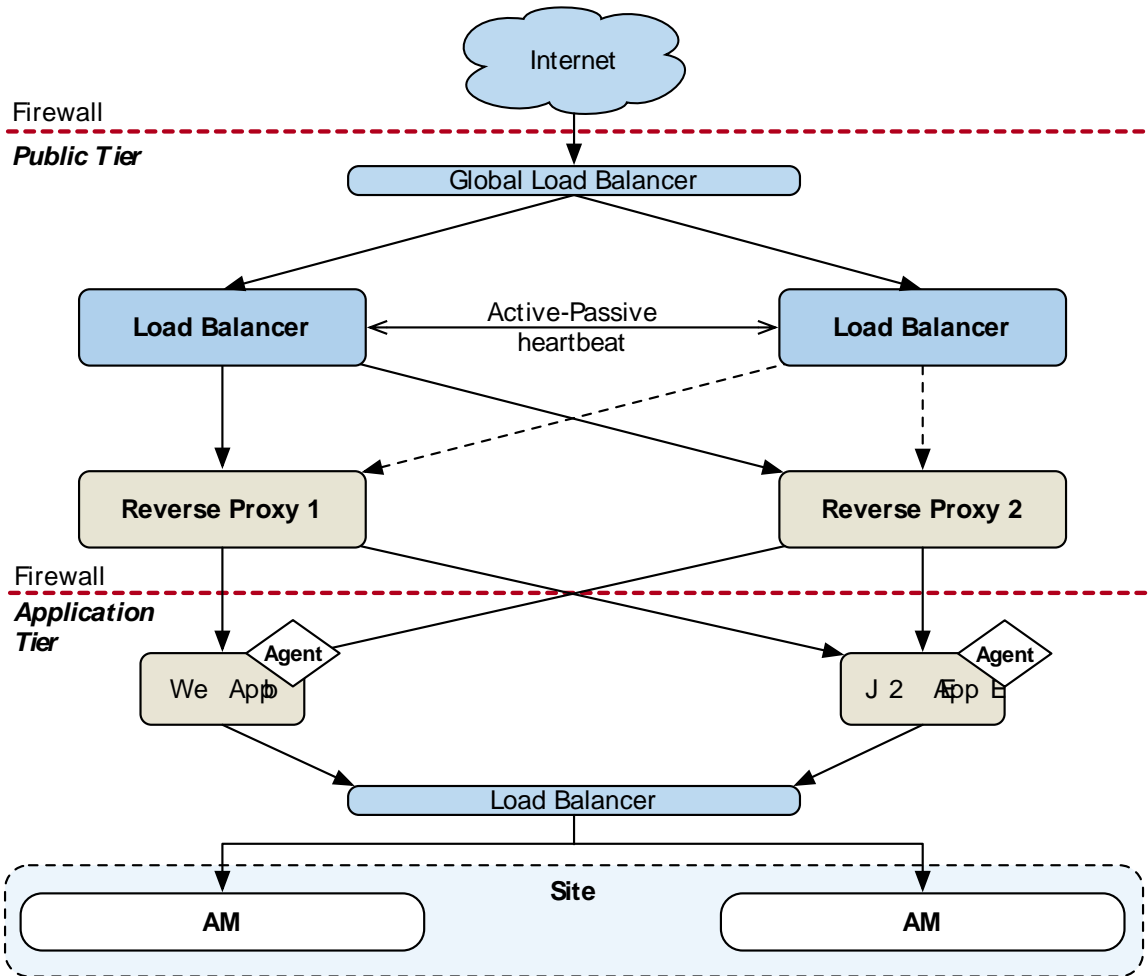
Internet

Firewall

Public Tier

Global Load Balancer

Load Balancer

Active-Passive heartbeat

Load Balancer

Reverse Proxy 1

Reverse Proxy 2

Firewall

Application Tier

Agent

We Appb

Agent

J 2 AEpp E

Load Balancer

Site

AM

AM